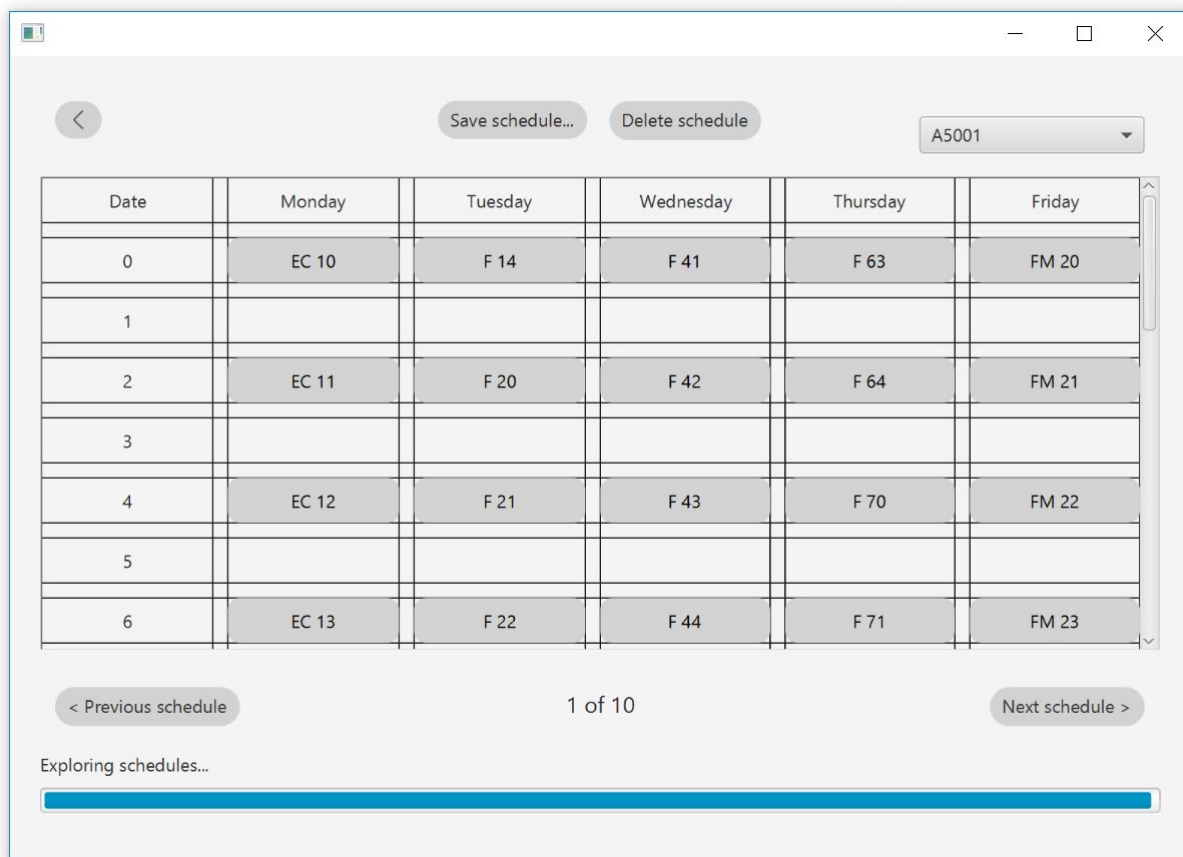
<

Save schedule...

Delete schedule

A5001

| Date | Monday | Tuesday | Wednesday | Thursday | Friday |
|---|---|---|---|---|---|
| 0 | EC 10 | F 14 | F 41 | F 63 | FM 20 |
| 1 | | | | | |
| 2 | EC 11 | F 20 | F 42 | F 64 | FM 21 |
| 3 | | | | | |
| 4 | EC 12 | F 21 | F 43 | F 70 | FM 22 |
| 5 | | | | | |
| 6 | EC 13 | F 22 | F 44 | F 71 | FM 23 |

< Previous schedule

1 of 10

Next schedule >

Exploring schedules...